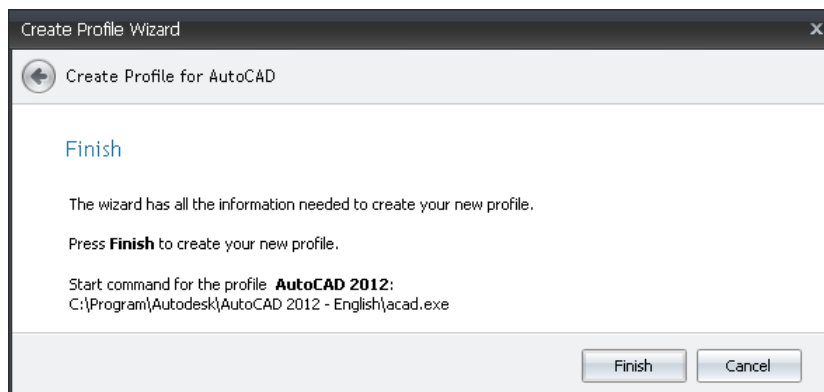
Create Profile Wizard

Create Profile for AutoCAD

Finish

The wizard has all the information needed to create your new profile.

Press **Finish** to create your new profile.

Start command for the profile **AutoCAD 2012**:
C:\Program\Autodesk\AutoCAD 2012 - English\acad.exe

Finish Cancel